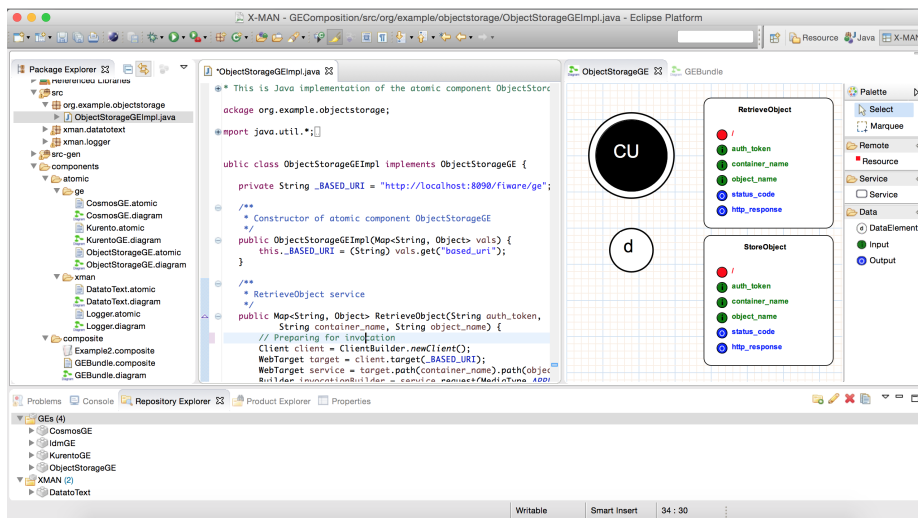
X-MAN - GEComposition/src/org/example/objectstorage/ObjectStorageGEImpl.java - Eclipse Platform

Resource Java X-MAN

Package Explorer
Referenced Libraries
src
org.example.objectstorage
ObjectStorageGEImpl.java
xman.datatotext
xman.logger
src-gen
components
atomic
ge
CosmosGE.atomic
CosmosGE.diagram
Kurento.atomic
KurentoGE.diagram
ObjectStorageGE.atomic
ObjectStorageGE.diagram
xman
DatatoText.atomic
DatatoText.diagram
Logger.atomic
Logger.diagram
composite
Example2.composite
GEBundle.composite
GEBundle.diagram

*ObjectStorageGEImpl.java

* This is Java implementation of the atomic component ObjectStora

ackage org.example.objectstorage;

mport java.util.*;

public class ObjectStorageGEImpl implements ObjectStorageGE {

private String _BASED_URI = "http://localhost:8090/fiware/ge";

/**
* Constructor of atomic component ObjectStorageGE
*/
public ObjectStorageGEImpl(Map<String, Object> vals) {
this._BASED_URI = (String) vals.get("based_uri");
}

/**
* RetrieveObject service
*/
public Map<String, Object> RetrieveObject(String auth_token,
String container_name, String object_name) {
// Preparing for invocation
Client client = ClientBuilder.newClient();
WebTarget target = client.target(_BASED_URI);
WebTarget service = target.path(container_name).path(objec
Builder invocationBuilder = service.request(MediaType.APPL

ObjectStorageGE GEBundle

CU

d

RetrieveObject
/
auth_token
container_name
object_name
status_code
http_response

StoreObject
/
auth_token
container_name
object_name
status_code
http_response

Palette
Select
Marquee
Remote
Resource
Service
Service
Data
DataElement
Input
Output

Problems Console Repository Explorer Product Explorer Properties

GEs (4)
CosmosGE
IdmGE
KurentoGE
ObjectStorageGE
XMAN (2)
DatatoText

Writable Smart Insert 34 : 30